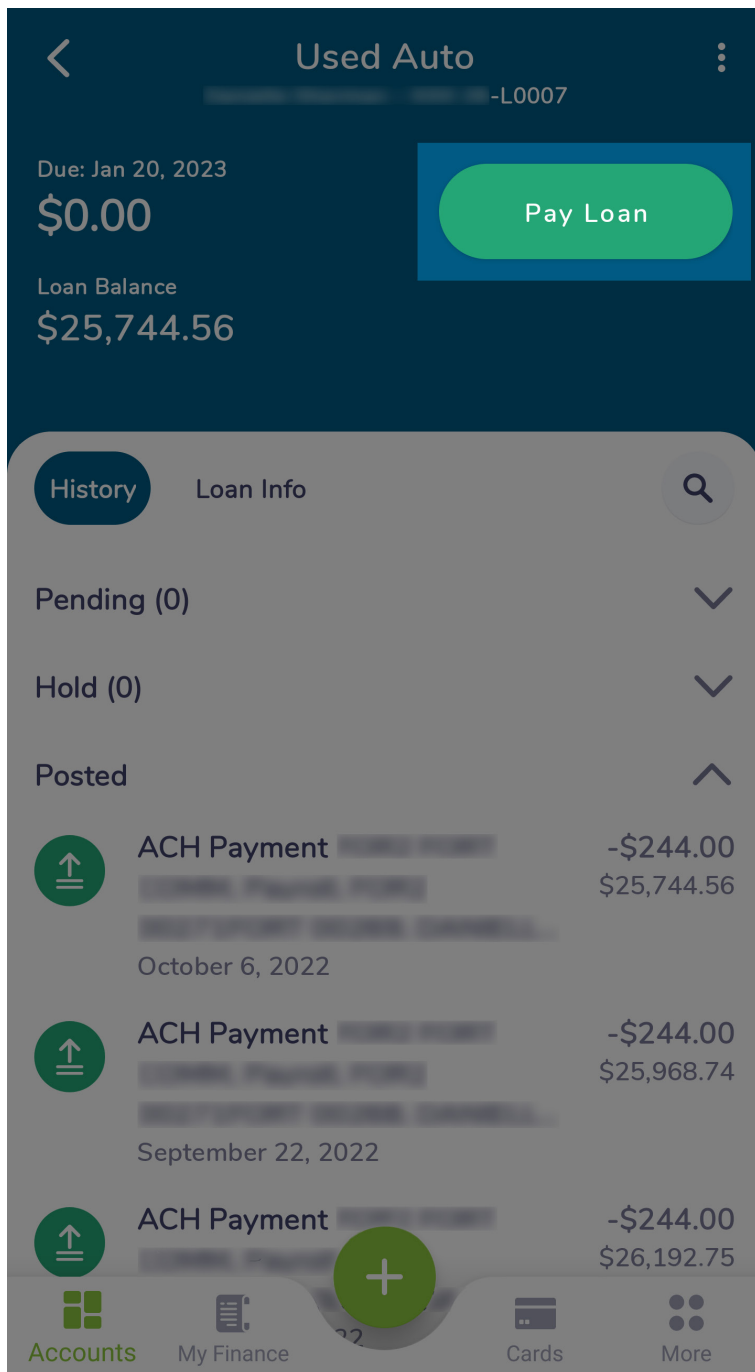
Used Auto
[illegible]-L0007

Due: Jan 20, 2023
$0.00

Pay Loan

Loan Balance
$25,744.56

History
Loan Info

Pending (0)

Hold (0)

Posted

ACH Payment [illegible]
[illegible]
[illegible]
October 6, 2022
-$244.00
$25,744.56

ACH Payment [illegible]
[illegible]
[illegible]
September 22, 2022
-$244.00
$25,968.74

ACH Payment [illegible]
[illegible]
-$244.00
$26,192.75

Accounts
My Finance
Cards
More